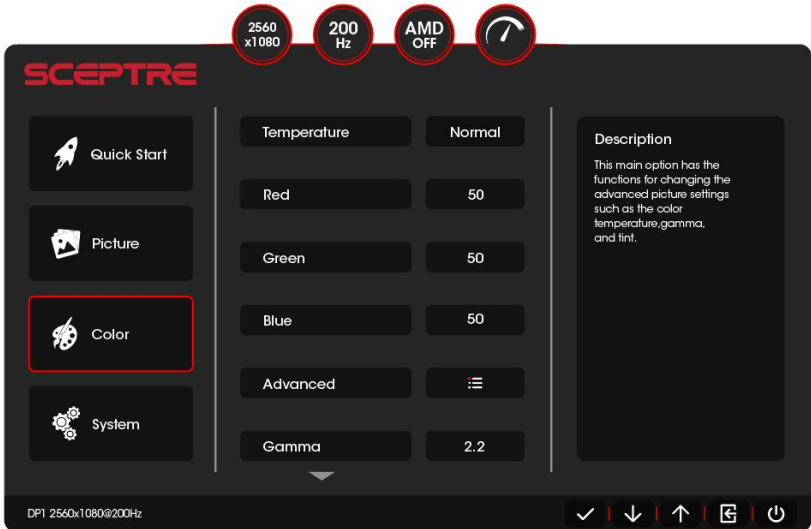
2560 x1080

200 Hz

AMD OFF

SCEPTRE

Quick Start

Picture

Color

System

| Temperature | Normal |
|---|---|
| Red | 50 |
| Green | 50 |
| Blue | 50 |
| Advanced | |
| Gamma | 2.2 |

Description

This main option has the functions for changing the advanced picture settings such as the color temperature,gamma, and tint.

DP1 2560x1080@200Hz